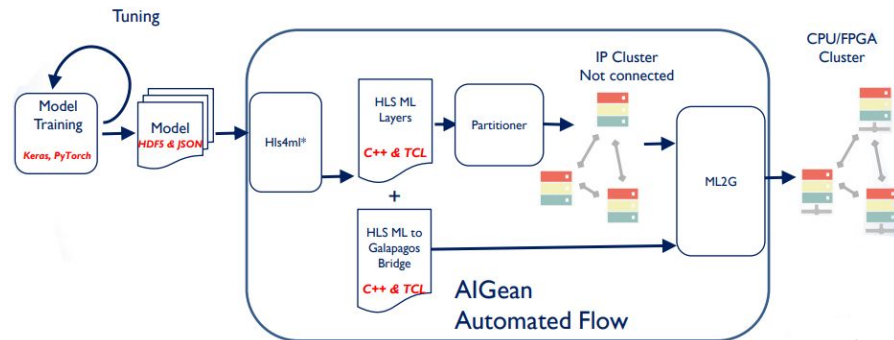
Tuning

Model Training
Keras, PyTorch

Model
HDFS & JSON

Hls4ml*

HLS ML Layers
C++ & TCL

+

HLS ML to Galapagos Bridge
C++ & TCL

Partitioner

IP Cluster
Not connected

ML2G

CPU/FPGA Cluster

AIGean
Automated Flow